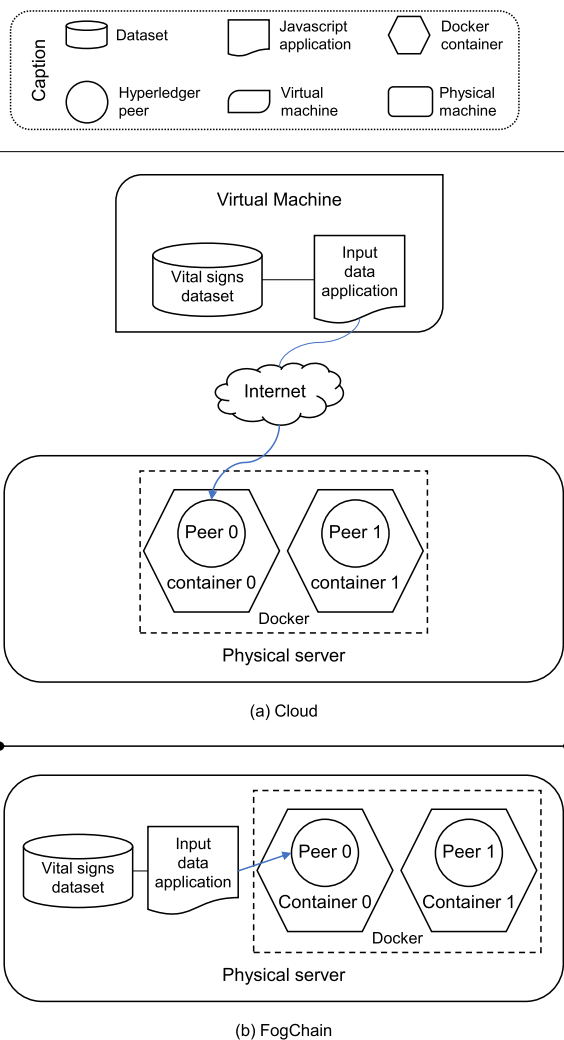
Caption

Dataset

Javascript application

Docker container

Hyperledger peer

Virtual machine

Physical machine

Virtual Machine

Vital signs dataset

Input data application

Internet

Peer 0

container 0

Peer 1

container 1

Docker

Physical server

(a) Cloud

Vital signs dataset

Input data application

Peer 0

Container 0

Peer 1

Container 1

Docker

Physical server

(b) FogChain